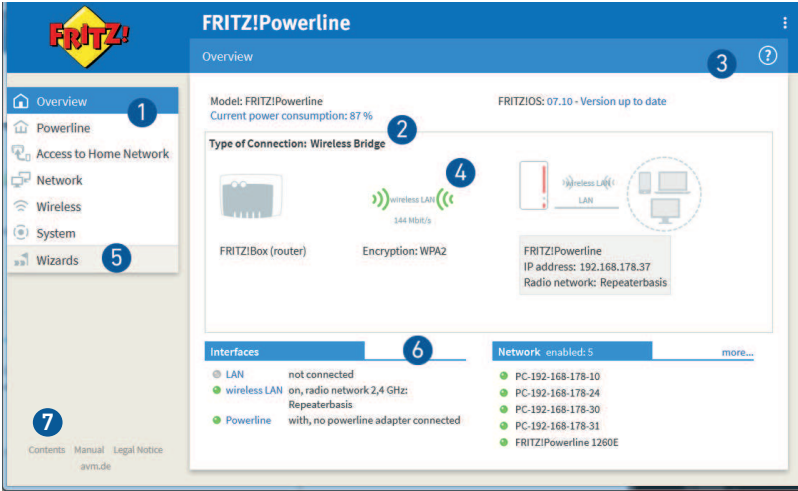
FRITZ!

FRITZ!Powerline

Overview

3

?

Overview
1
Powerline
Access to Home Network
Network
Wireless
System
Wizards
5

Model: FRITZ!Powerline
Current power consumption: 87 %

FRITZ!OS: 07.10 - Version up to date

2

Type of Connection: Wireless Bridge

4

wireless LAN
144 Mbit/s

wireless LAN
LAN

FRITZ!Box (router)

Encryption: WPA2

FRITZ!Powerline
IP address: 192.168.178.37
Radio network: Repeaterbasis

Interfaces
6

| | |
|---|---|
| LAN | not connected |
| wireless LAN | on, radio network 2,4 GHz: Repeaterbasis |
| Powerline | with, no powerline adapter connected |

Network enabled: 5
more...

PC-192-168-178-10
PC-192-168-178-24
PC-192-168-178-30
PC-192-168-178-31
FRITZ!Powerline 1260E

7

Contents Manual Legal Notice
avm.de